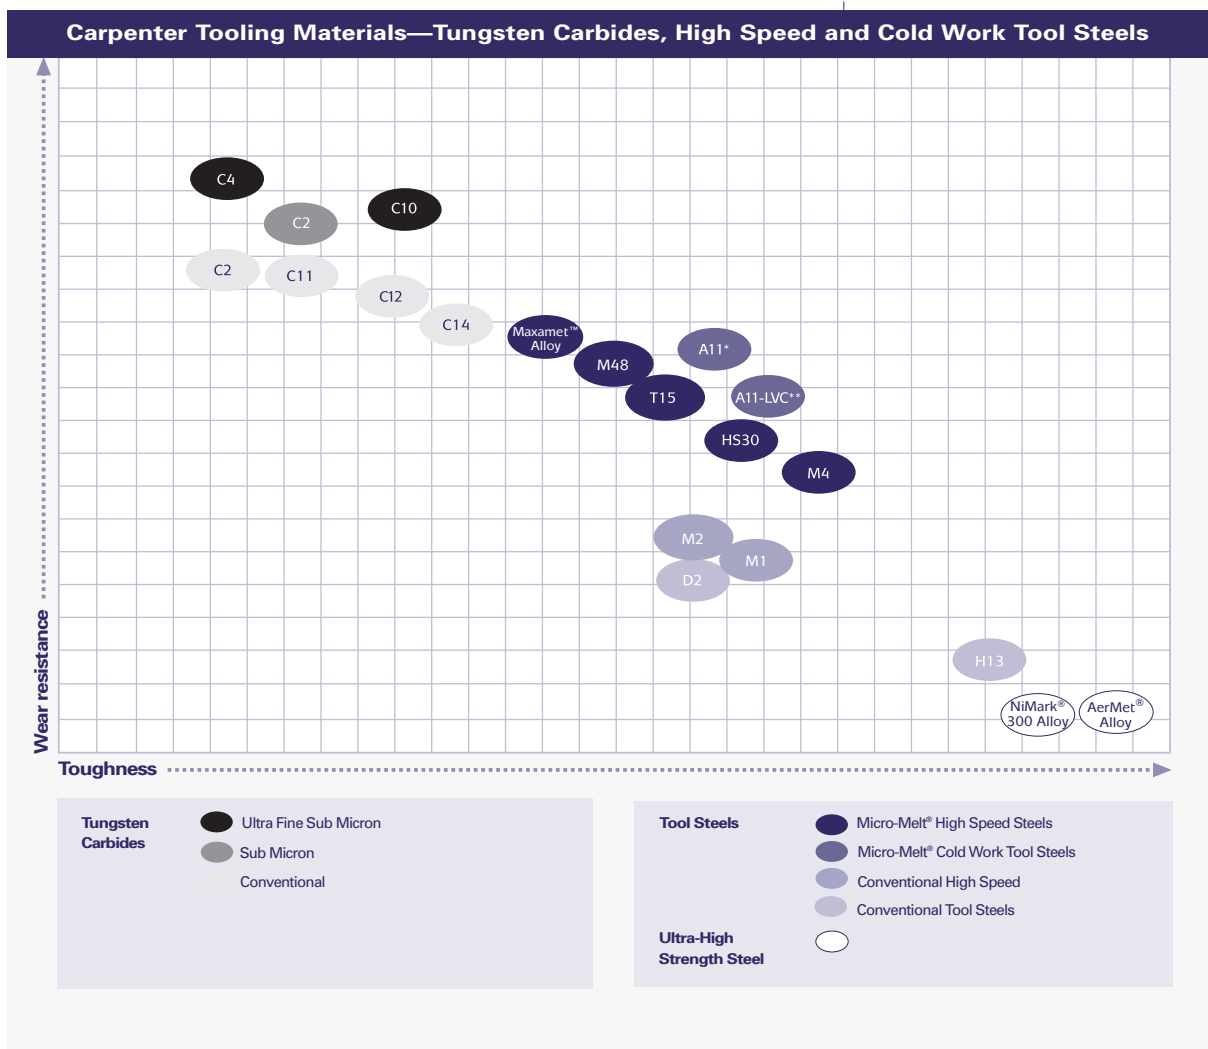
Carpenter Tooling Materials—Tungsten Carbides, High Speed and Cold Work Tool Steels

C4
C10
C2
C2
C11
C12
C14
Maxamet™ Alloy
A11*
M48
T15
A11-LVC**
HS30
M4
M2
M1
D2
H13
NiMark® 300 Alloy
AerMet® Alloy

Wear resistance
Toughness

Tungsten Carbides
Ultra Fine Sub Micron
Sub Micron
Conventional

Tool Steels
Micro-Melt® High Speed Steels
Micro-Melt® Cold Work Tool Steels
Conventional High Speed
Conventional Tool Steels

Ultra-High Strength Steel